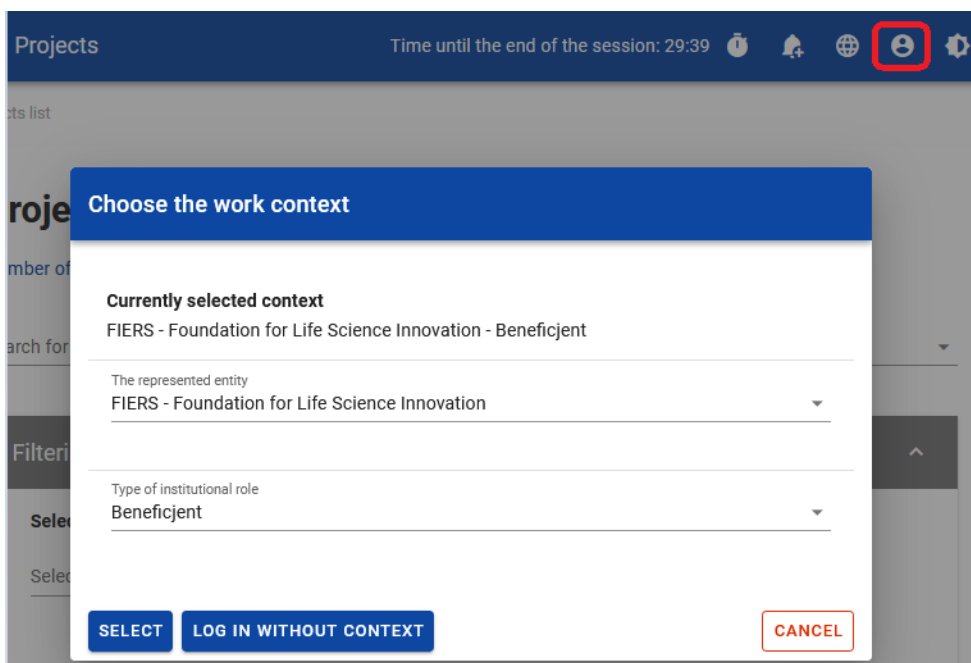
Projects

Time until the end of the session: 29:39

cts list

roje

mber of

arch for

Filteri

Selec

Selec

Choose the work context

Currently selected context

FIERS - Foundation for Life Science Innovation - Beneficjent

The represented entity

FIERS - Foundation for Life Science Innovation

Type of institutional role

Beneficjent

SELECT

LOG IN WITHOUT CONTEXT

CANCEL